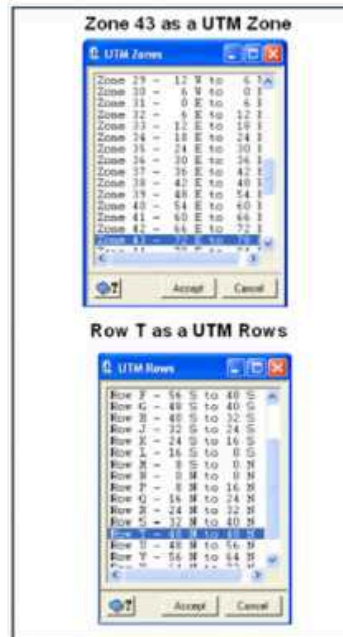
Zone 43 as a UTM Zone

UTM Zones

Zone 29 - 12 W to 6 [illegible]
Zone 30 - 6 W to 0 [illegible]
Zone 31 - 0 E to 6 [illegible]
Zone 32 - 6 E to 12 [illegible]
Zone 33 - 12 E to 18 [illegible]
Zone 34 - 18 E to 24 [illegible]
Zone 35 - 24 E to 30 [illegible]
Zone 36 - 30 E to 36 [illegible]
Zone 37 - 36 E to 42 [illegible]
Zone 38 - 42 E to 48 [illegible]
Zone 39 - 48 E to 54 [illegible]
Zone 40 - 54 E to 60 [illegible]
Zone 41 - 60 E to 66 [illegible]
Zone 42 - 66 E to 72 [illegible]
Zone 43 - 72 E to 78 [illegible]
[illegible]

Accept Cancel

Row T as a UTM Rows

UTM Rows

Row F - 56 S to 48 S
Row G - 48 S to 40 S
Row H - 40 S to 32 S
Row J - 32 S to 24 S
Row K - 24 S to 16 S
Row L - 16 S to 8 S
Row M - 8 S to 0 N
Row N - 0 N to 8 N
Row P - 8 N to 16 N
Row Q - 16 N to 24 N
Row R - 24 N to 32 N
Row S - 32 N to 40 N
Row T - 40 N to 48 N
Row U - 48 N to 56 N
Row V - 56 N to 64 N
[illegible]

Accept Cancel